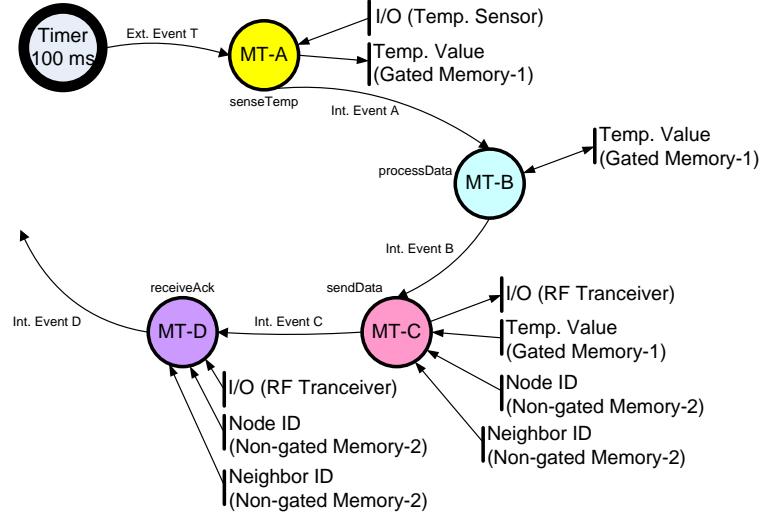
Timer 100 ms

Ext. Event T

MT-A

senseTemp

I/O (Temp. Sensor)

Temp. Value (Gated Memory-1)

Int. Event A

processData

MT-B

Temp. Value (Gated Memory-1)

Int. Event B

sendData

MT-C

I/O (RF Tranceiver)

Temp. Value (Gated Memory-1)

Node ID (Non-gated Memory-2)

Neighbor ID (Non-gated Memory-2)

Int. Event C

receiveAck

MT-D

Int. Event D

I/O (RF Tranceiver)

Node ID (Non-gated Memory-2)

Neighbor ID (Non-gated Memory-2)